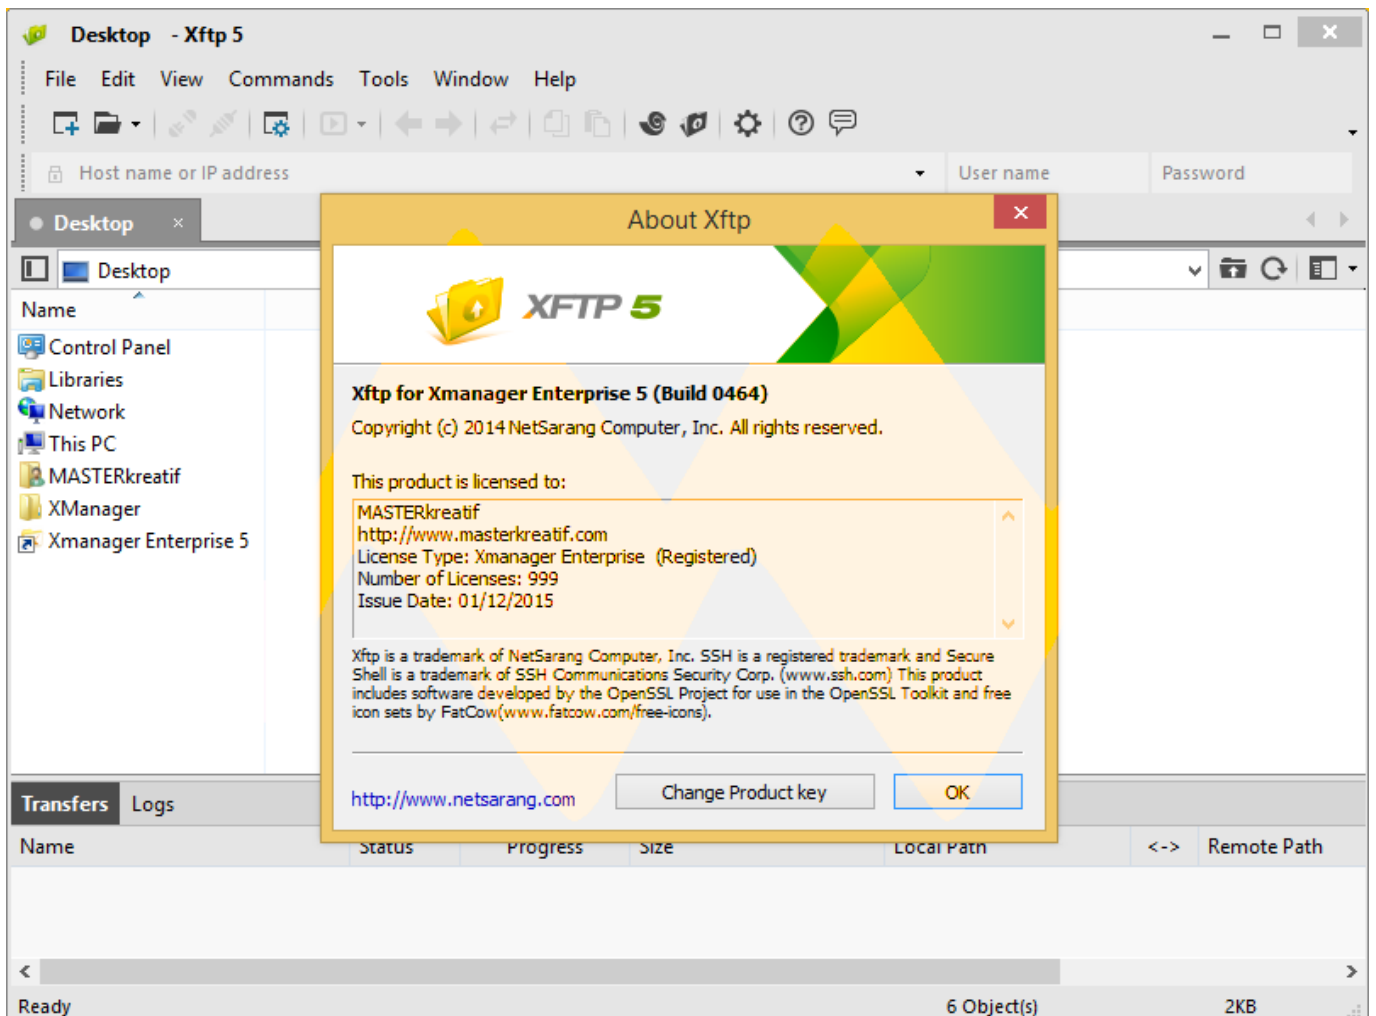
Desktop - Xftp 5

File Edit View Commands Tools Window Help

Host name or IP address

User name

Password

Desktop ×

Desktop

Name

Control Panel
Libraries
Network
This PC
MASTERkreatif
XManager
Xmanager Enterprise 5

About Xftp

XFTP 5

Xftp for Xmanager Enterprise 5 (Build 0464)

Copyright (c) 2014 NetSarang Computer, Inc. All rights reserved.

This product is licensed to:

MASTERkreatif
http://www.masterkreatif.com
License Type: Xmanager Enterprise (Registered)
Number of Licenses: 999
Issue Date: 01/12/2015

Xftp is a trademark of NetSarang Computer, Inc. SSH is a registered trademark and Secure Shell is a trademark of SSH Communications Security Corp. (www.ssh.com) This product includes software developed by the OpenSSL Project for use in the OpenSSL Toolkit and free icon sets by FatCow(www.fatcow.com/free-icons).

http://www.netsarang.com

Change Product key

OK

Transfers Logs

| Name | Status | Progress | Size | Local Path | <-> | Remote Path |
|---|---|---|---|---|---|---|

Ready

6 Object(s)

2KB